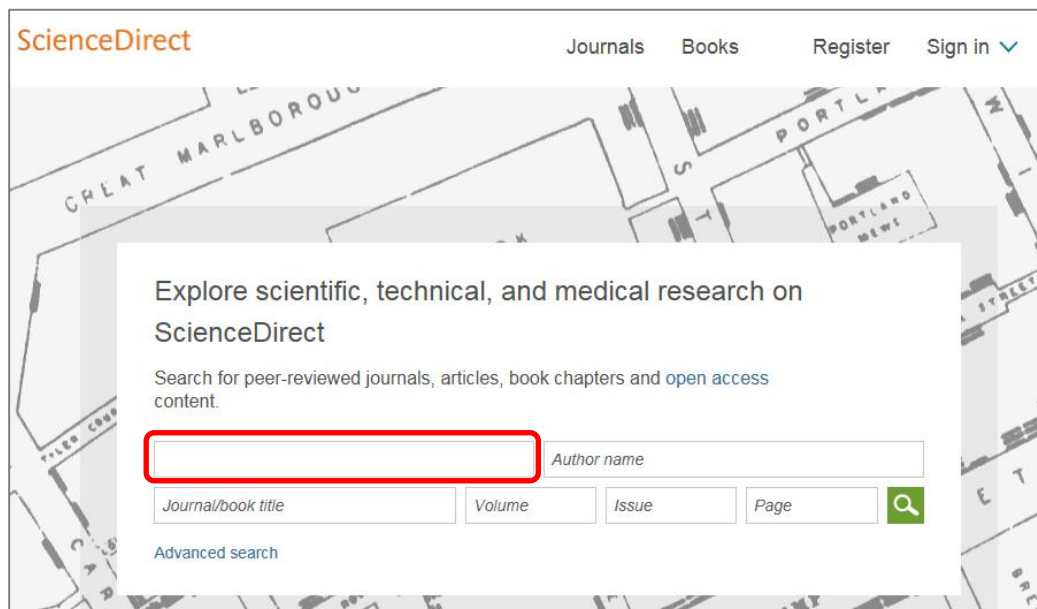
ScienceDirect

Journals Books Register Sign in

Explore scientific, technical, and medical research on ScienceDirect

Search for peer-reviewed journals, articles, book chapters and open access content.

Author name

Journal/book title

Volume

Issue

Page

Advanced search